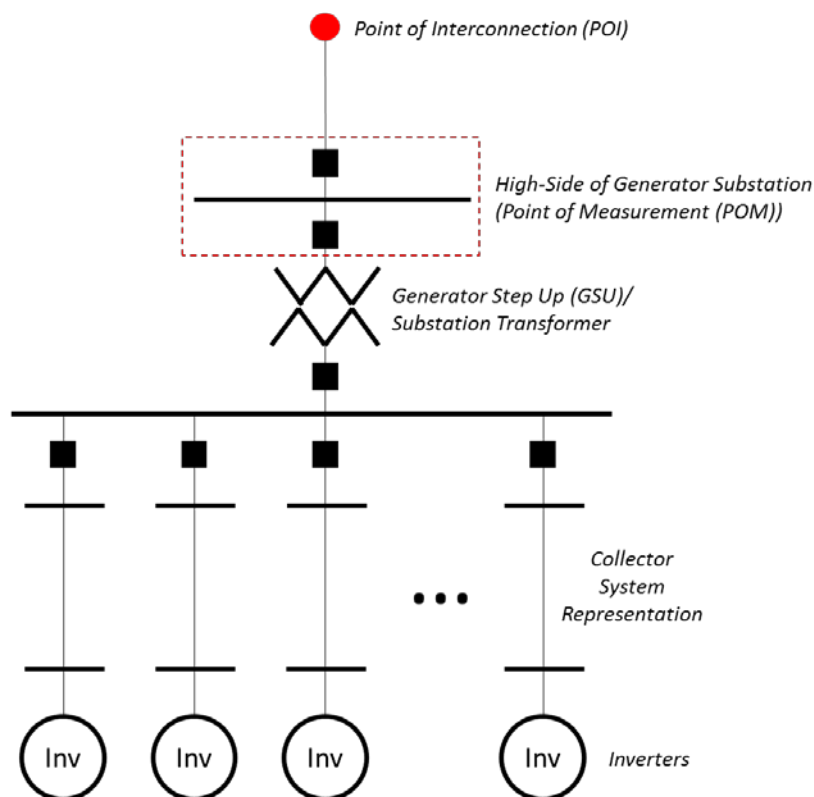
Point of Interconnection (POI)

High-Side of Generator Substation (Point of Measurement (POM))

Generator Step Up (GSU)/ Substation Transformer

Collector System Representation

Inv Inv Inv Inv

Inverters